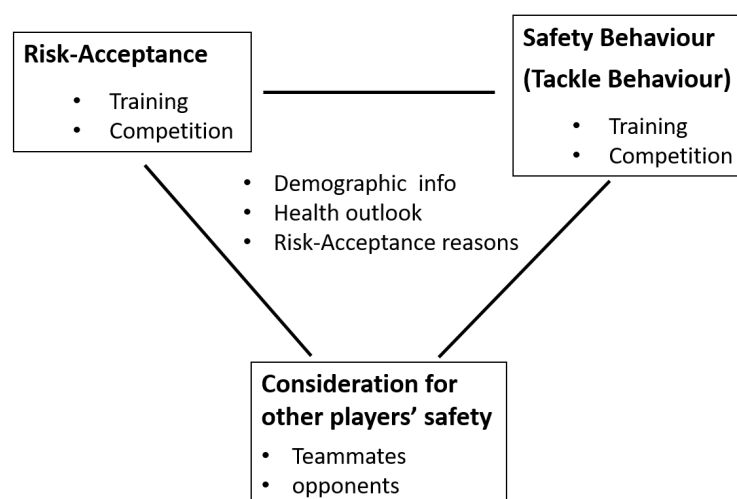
**Risk-Acceptance**
- Training
- Competition

**Safety Behaviour (Tackle Behaviour)**
- Training
- Competition

- Demographic info
- Health outlook
- Risk-Acceptance reasons

**Consideration for other players' safety**
- Teammates
- opponents